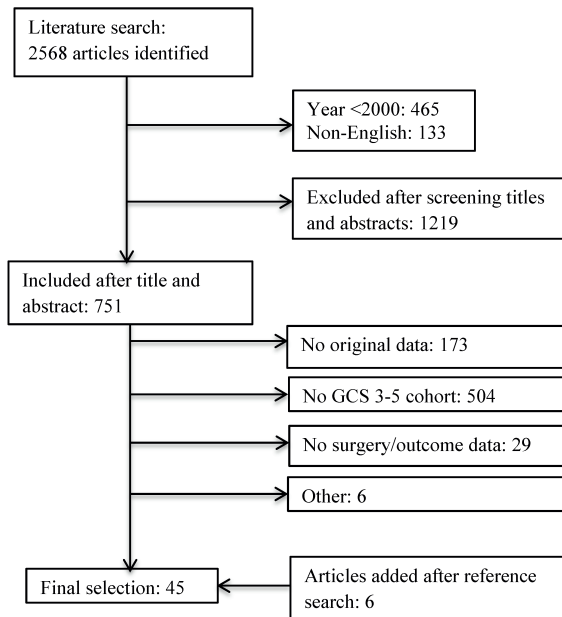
Literature search: 2568 articles identified

Year <2000: 465
Non-English: 133

Excluded after screening titles and abstracts: 1219

Included after title and abstract: 751

No original data: 173

No GCS 3-5 cohort: 504

No surgery/outcome data: 29

Other: 6

Final selection: 45

Articles added after reference search: 6